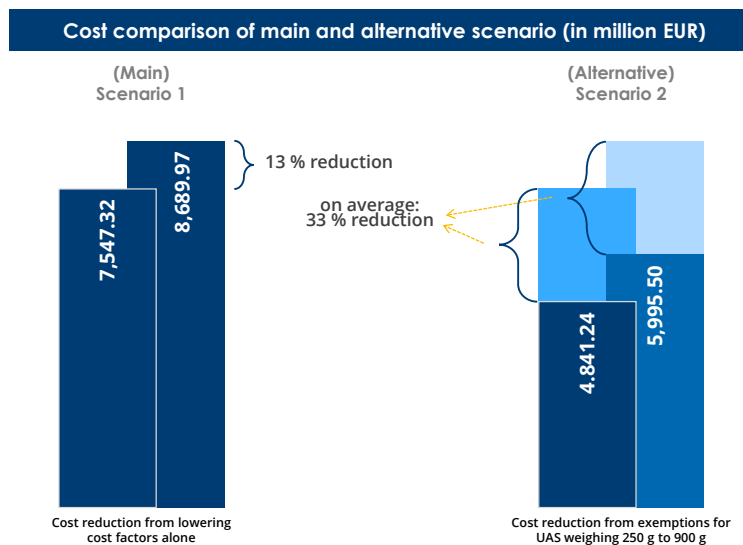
Cost comparison of main and alternative scenario (in million EUR)

(Main)
Scenario 1

(Alternative)
Scenario 2

13 % reduction

on average:
33 % reduction

7,547.32

8,689.97

4,841.24

5,995.50

Cost reduction from lowering cost factors alone

Cost reduction from exemptions for UAS weighing 250 g to 900 g